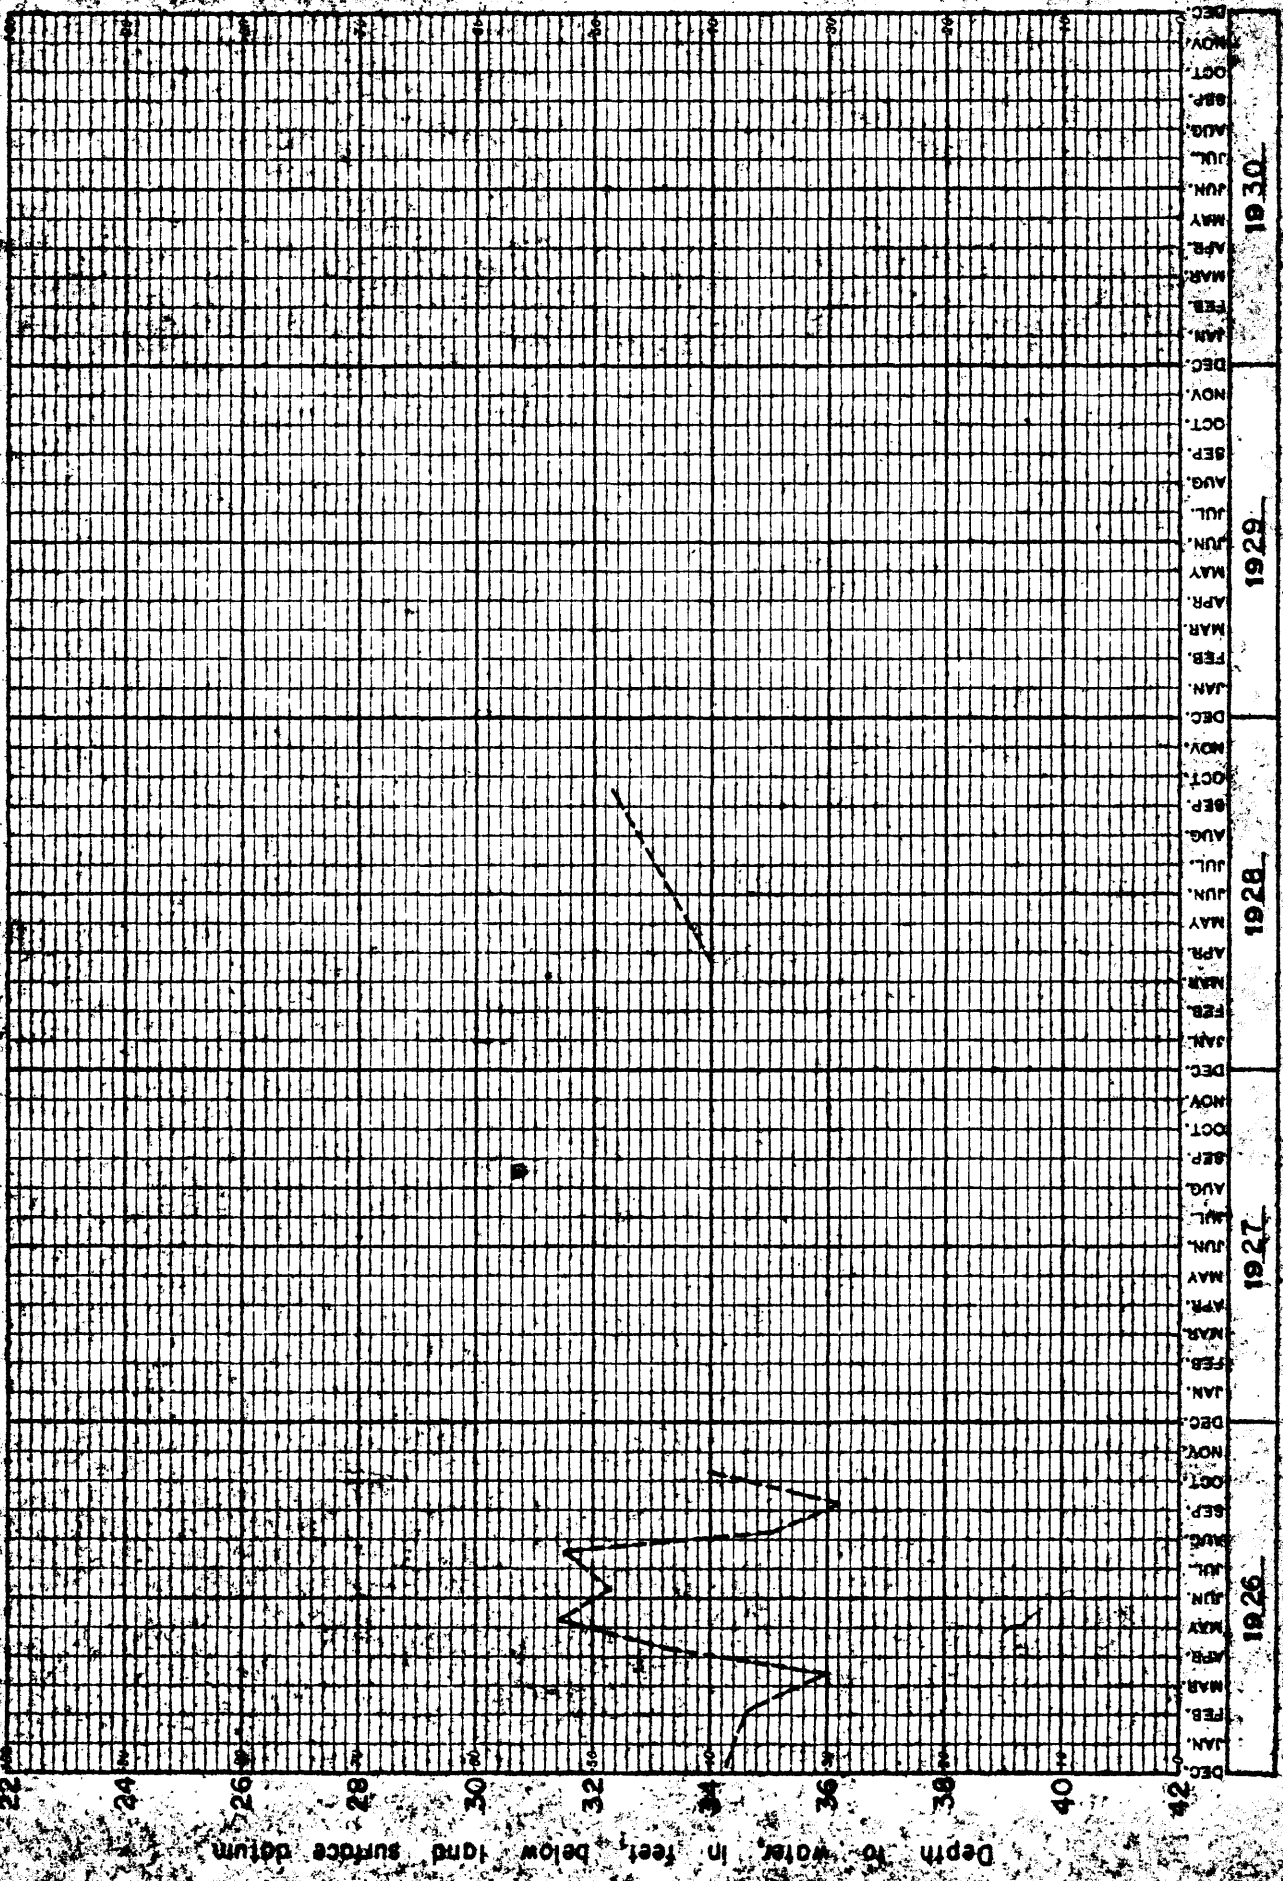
Depth to water, in feet, below land surface datum

22
24
26
28
30
32
34
36
38
40
42

1926
JAN. FEB. MAR. APR. MAY JUN. JUL. AUG. SEP. OCT. NOV. DEC.

1927
JAN. FEB. MAR. APR. MAY JUN. JUL. AUG. SEP. OCT. NOV. DEC.

1928
JAN. FEB. MAR. APR. MAY JUN. JUL. AUG. SEP. OCT. NOV. DEC.

1929
JAN. FEB. MAR. APR. MAY JUN. JUL. AUG. SEP. OCT. NOV. DEC.

1930
JAN. FEB. MAR. APR. MAY JUN. JUL. AUG. SEP. OCT. NOV. DEC.